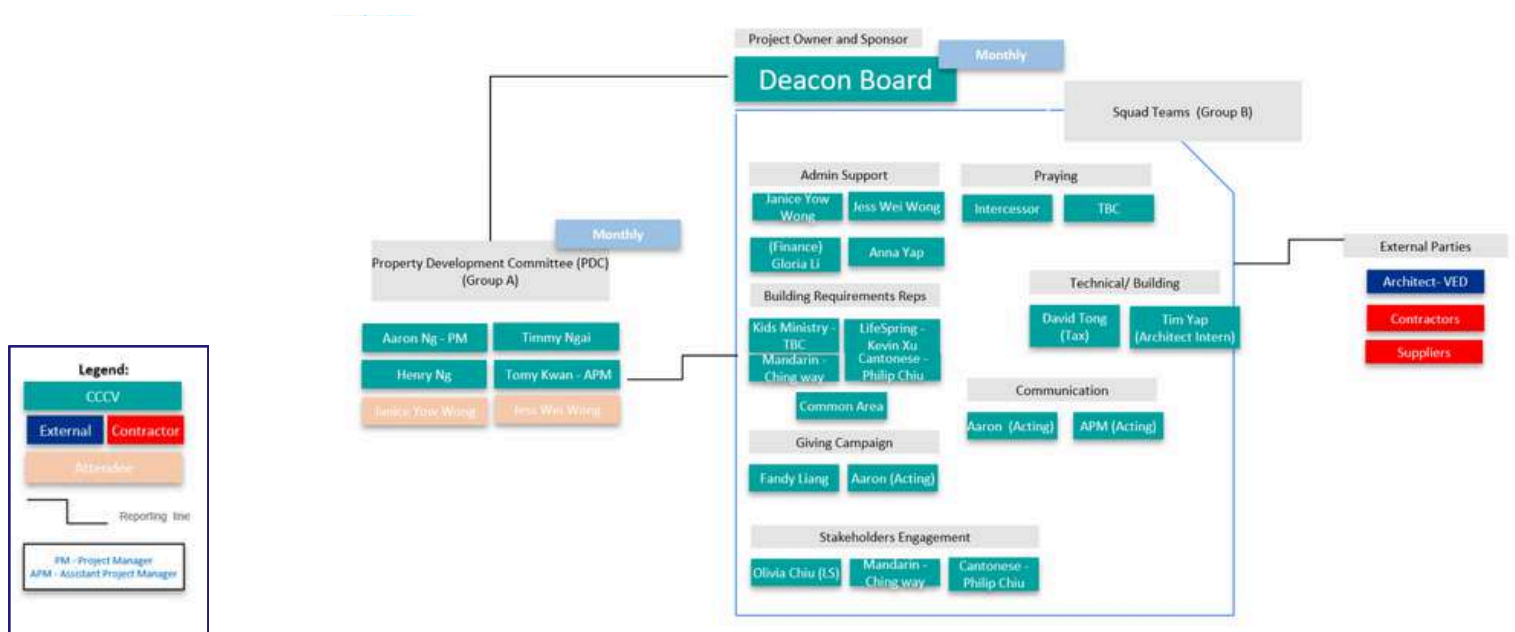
Project Owner and Sponsor

Deacon Board

Monthly

Squad Teams (Group B)

Admin Support

Janice Yow Wong

Jess Wei Wong

(Finance) Gloria Li

Anna Yap

Praying

Intercessor

TBC

Monthly

Property Development Committee (PDC) (Group A)

External Parties

Architect- VED

Contractors

Suppliers

Technical/ Building

David Tong (Tax)

Tim Yap (Architect Intern)

Building Requirements Reps

Kids Ministry - TBC

LifeSpring - Kevin Xu

Mandarin - Ching way

Cantonese - Philip Chiu

Common Area

Aaron Ng - PM

Timmy Ngai

Henry Ng

Tomy Kwan - APM

Janice Yow Wong

Jess Wei Wong

Communication

Aaron (Acting)

APM (Acting)

Giving Campaign

Fandy Liang

Aaron (Acting)

Stakeholders Engagement

Olivia Chiu (LS)

Mandarin - Ching way

Cantonese - Philip Chiu

Legend:

CCCV

External

Contractor

Attendee

Reporting line

PM - Project Manager
APM - Assistant Project Manager